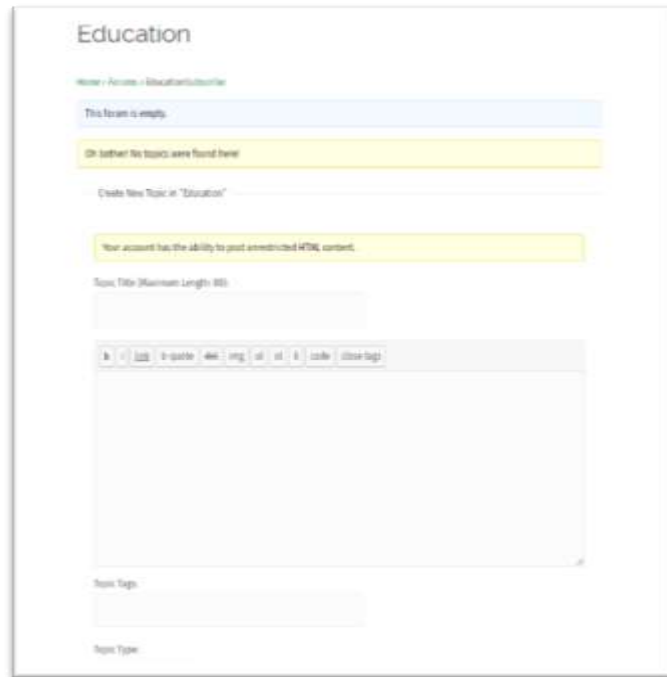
Education

Home › Forums › Education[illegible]

This forum is empty.

Oh bother! No topics were found here!

Create New Topic in "Education"

Your account has the ability to post unrestricted HTML content.

Topic Title (Maximum Length: 80):

b i link b-quote del img ul ol li code close tags

Topic Tags:

Topic Type: